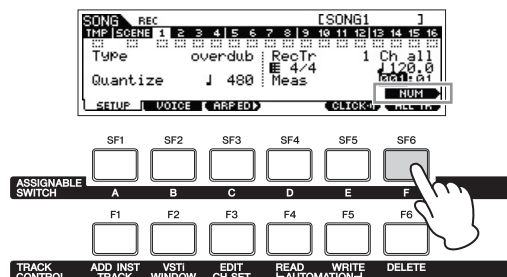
SONG REC [SONG1 ]
TMP SCENE 1 2 3 4 5 6 7 8 9 10 11 12 13 14 15 16
Type overdub RecTr 1 Ch all
4/4 120.0
Quantize ♩ 480 Meas 001:01
NUM
SETUP VOICE ARP ED CLICK ALL TR

SF1 SF2 SF3 SF4 SF5 SF6
ASSIGNABLE SWITCH
A B C D E F

F1 F2 F3 F4 F5 F6
TRACK CONTROL
ADD INST TRACK
VSTi WINDOW
EDIT CH SET
READ AUTOMATION
WRITE AUTOMATION
DELETE